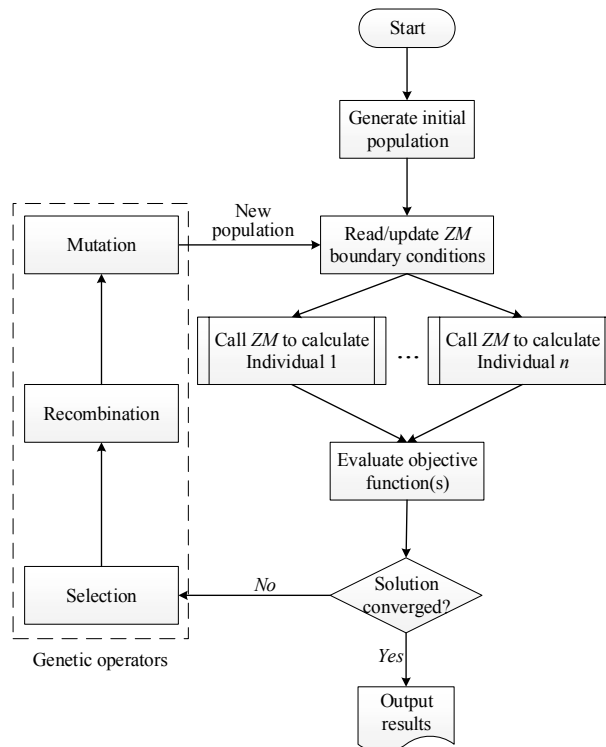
Start

Generate initial population

Mutation

New population

Read/update ZM boundary conditions

Call ZM to calculate Individual 1

...

Call ZM to calculate Individual n

Recombination

Evaluate objective function(s)

Selection

No

Solution converged?

Genetic operators

Yes

Output results